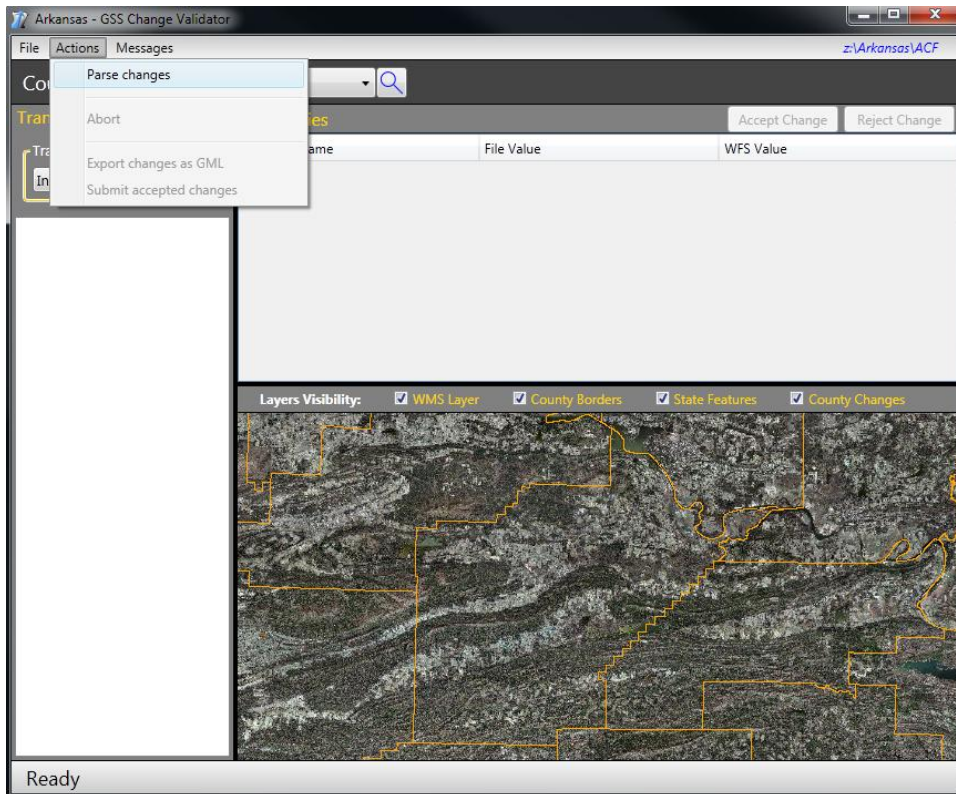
Arkansas - GSS Change Validator

File Actions Messages

z:\Arkansas\ACF

Parse changes

Abort

Export changes as GML

Submit accepted changes

Cou

Tran

Tra

In

es

Accept Change

Reject Change

ame

File Value

WFS Value

Layers Visibility:

WMS Layer

County Borders

State Features

County Changes

Ready